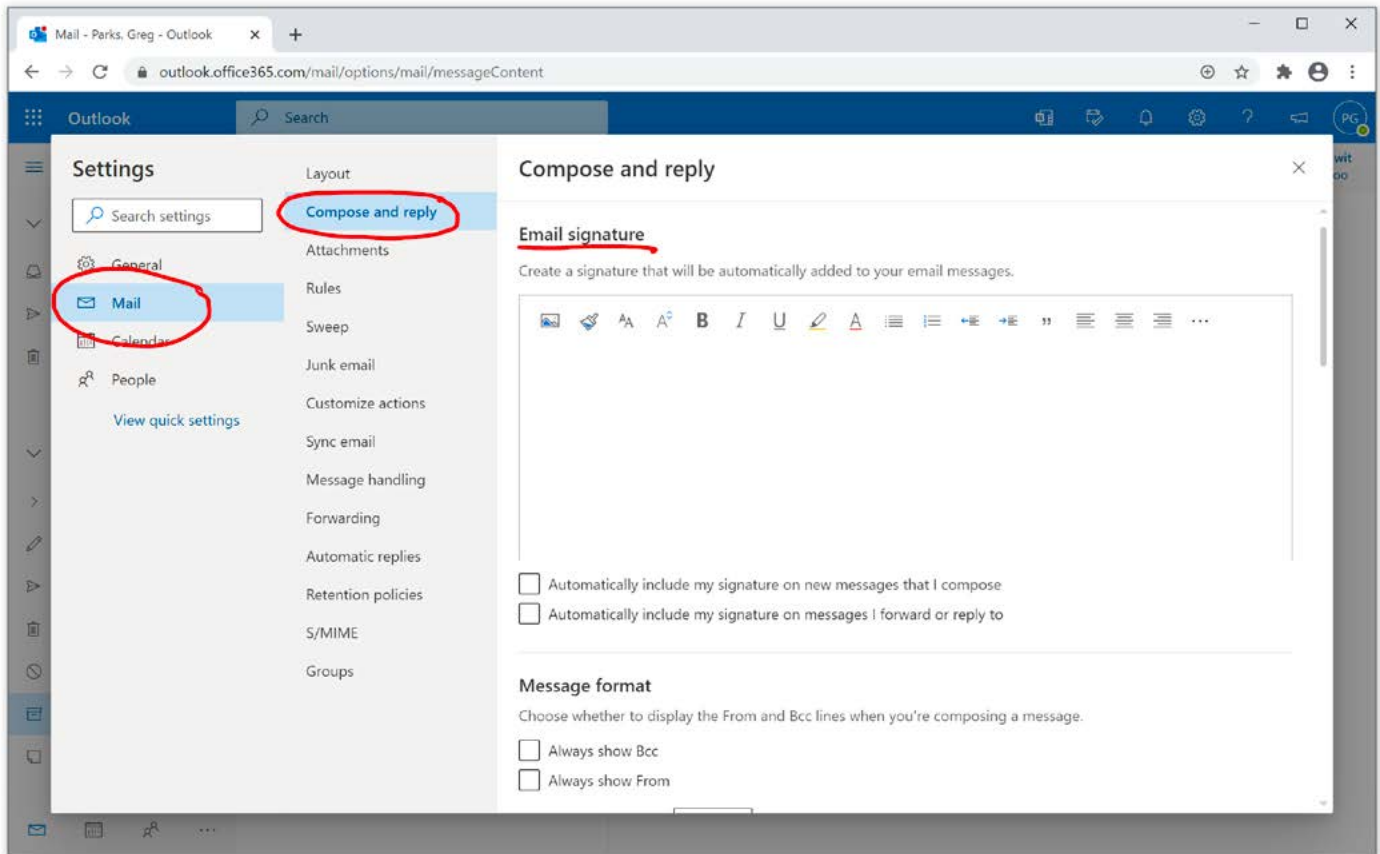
Mail - Parks, Greg - Outlook ×

outlook.office365.com/mail/options/mail/messageContent

Outlook

Search

PG

Settings

Search settings

General

Mail

Calendar

People

View quick settings

Layout

Compose and reply

Attachments

Rules

Sweep

Junk email

Customize actions

Sync email

Message handling

Forwarding

Automatic replies

Retention policies

S/MIME

Groups

Compose and reply

Email signature

Create a signature that will be automatically added to your email messages.

Automatically include my signature on new messages that I compose

Automatically include my signature on messages I forward or reply to

Message format

Choose whether to display the From and Bcc lines when you're composing a message.

Always show Bcc

Always show From